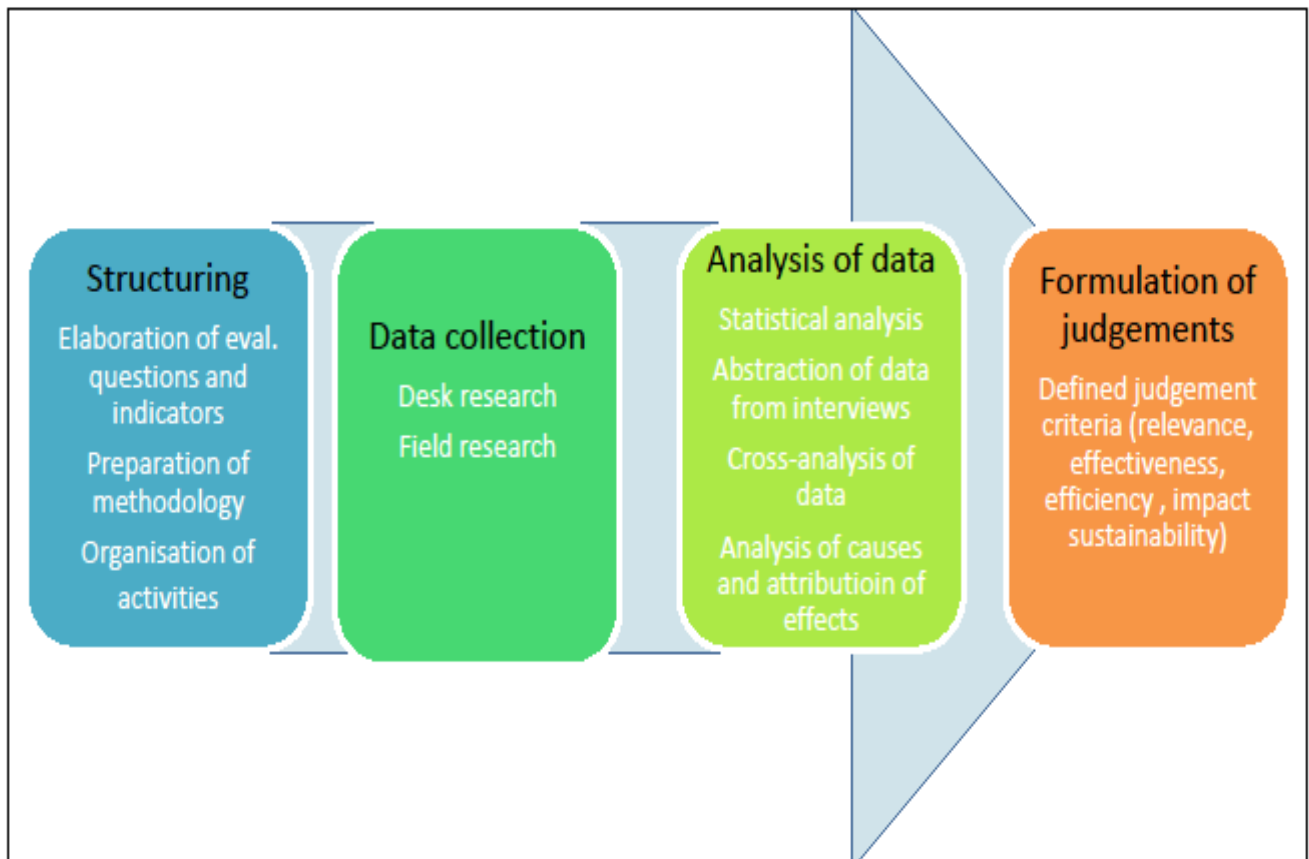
Structuring

Elaboration of eval. questions and indicators

Preparation of methodology

Organisation of activities

Data collection

Desk research

Field research

Analysis of data

Statistical analysis

Abstraction of data from interviews

Cross-analysis of data

Analysis of causes and attributioin of effects

Formulation of judgements

Defined judgement criteria (relevance, effectiveness, efficiency , impact sustainability)